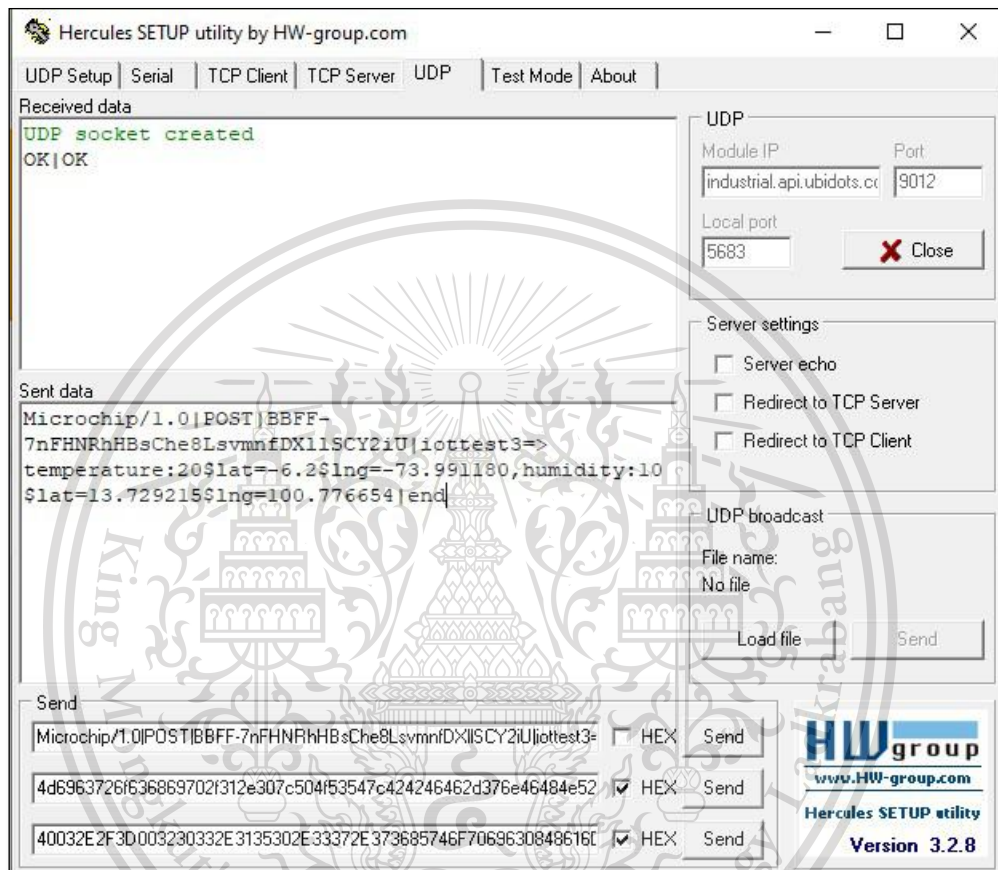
Hercules SETUP utility by HW-group.com

UDP Setup | Serial | TCP Client | TCP Server | UDP | Test Mode | About

Received data
UDP socket created
OK|OK

UDP
Module IP
industrial.api.ubidots.cc
Port
9012
Local port
5683
Close

Server settings
Server echo
Redirect to TCP Server
Redirect to TCP Client

Sent data
Microchip/1.0|POST|BBFF-7nFHNRhHBsChe8LsvmnfDX11SCY2iU|iottest3=>temperature:20$lat=-6.2$lng=-73.991180,humidity:10$lat=13.729215$lng=100.776654|end

UDP broadcast
File name:
No file
Load file
Send

Send
Microchip/1.0|POST|BBFF-7nFHNRhHBsChe8LsvmnfDX|ISCY2iU|iottest3= HEX Send
4d6963726f636869702f312e307c504f53547c424246462d376e46484e52 HEX Send
40032E2F3D003230332E3135302E33372E373685746F7069630848616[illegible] HEX Send

HW group
www.HW-group.com
Hercules SETUP utility
Version 3.2.8

King Mongkut's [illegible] Ladkrabang